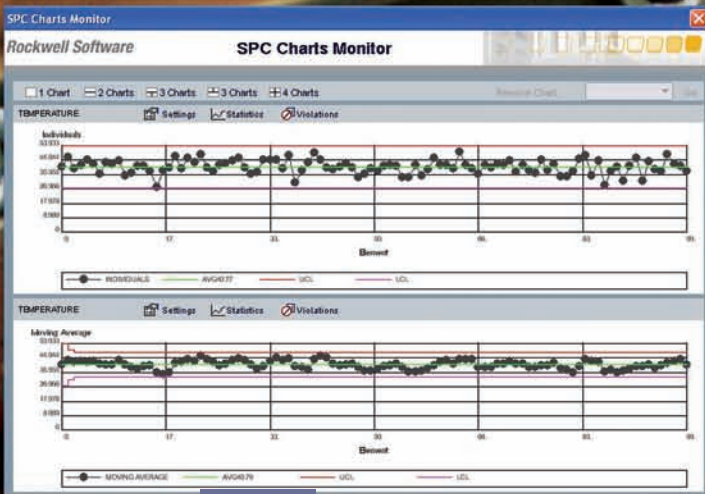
SPC Charts Monitor

Rockwell Software

SPC Charts Monitor

1 Chart 2 Charts 3 Charts 3 Charts 4 Charts

Remove Chart

Go

TEMPERATURE

Settings

Statistics

Violations

Individuals

53.033
45.000
35.000
26.500
17.670
8.800
0

0 17 33 50 66 83 99

Element

INDIVIDUALS

AVG40.77

UCL

LCL

TEMPERATURE

Settings

Statistics

Violations

Moving Average

53.033
45.000
35.000
26.500
17.670
8.800
0

0 17 33 50 66 83 99

Element

MOVING AVERAGE

AVG40.79

UCL

LCL